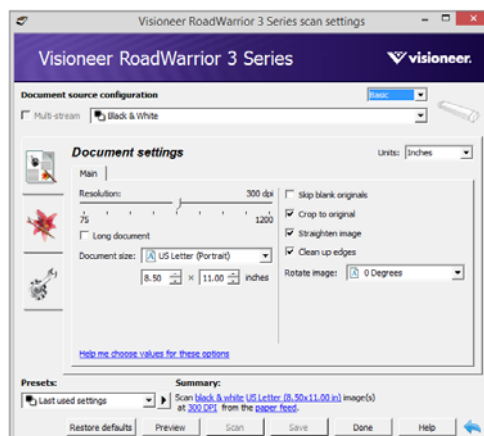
Visioneer RoadWarrior 3 Series scan settings

Visioneer RoadWarrior 3 Series

visioneer.

Document source configuration

Basic

Multi-stream

Black & White

Document settings

Units: Inches

Main

Resolution: 300 dpi

75 1200

Long document

Document size: US Letter (Portrait)

8.50 × 11.00 inches

Skip blank originals

Crop to original

Straighten image

Clean up edges

Rotate image: 0 Degrees

Help me choose values for these options

Presets:

Last used settings

Summary:

Scan black & white US Letter (8.50x11.00 in) image(s) at 300 DPI from the paper feed.

Restore defaults

Preview

Scan

Save

Done

Help